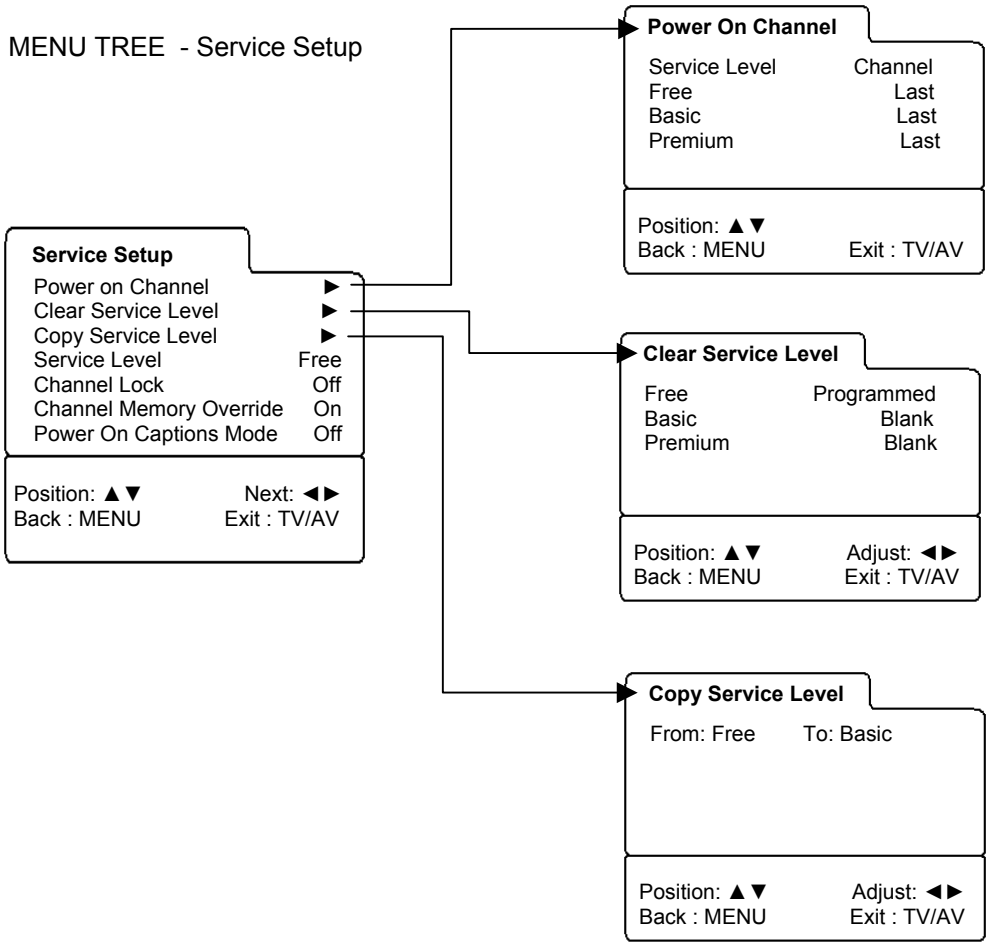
MENU TREE - Service Setup

**Service Setup**

| | |
|---|---|
| Power on Channel | ► |
| Clear Service Level | ► |
| Copy Service Level | ► |
| Service Level | Free |
| Channel Lock | Off |
| Channel Memory Override | On |
| Power On Captions Mode | Off |

Position: ▲▼ Next: ◄►
Back : MENU Exit : TV/AV

**Power On Channel**

| Service Level | Channel |
|---|---|
| Free | Last |
| Basic | Last |
| Premium | Last |

Position: ▲▼
Back : MENU Exit : TV/AV

**Clear Service Level**

| | |
|---|---|
| Free | Programmed |
| Basic | Blank |
| Premium | Blank |

Position: ▲▼ Adjust: ◄►
Back : MENU Exit : TV/AV

**Copy Service Level**

From: Free To: Basic

Position: ▲▼ Adjust: ◄►
Back : MENU Exit : TV/AV